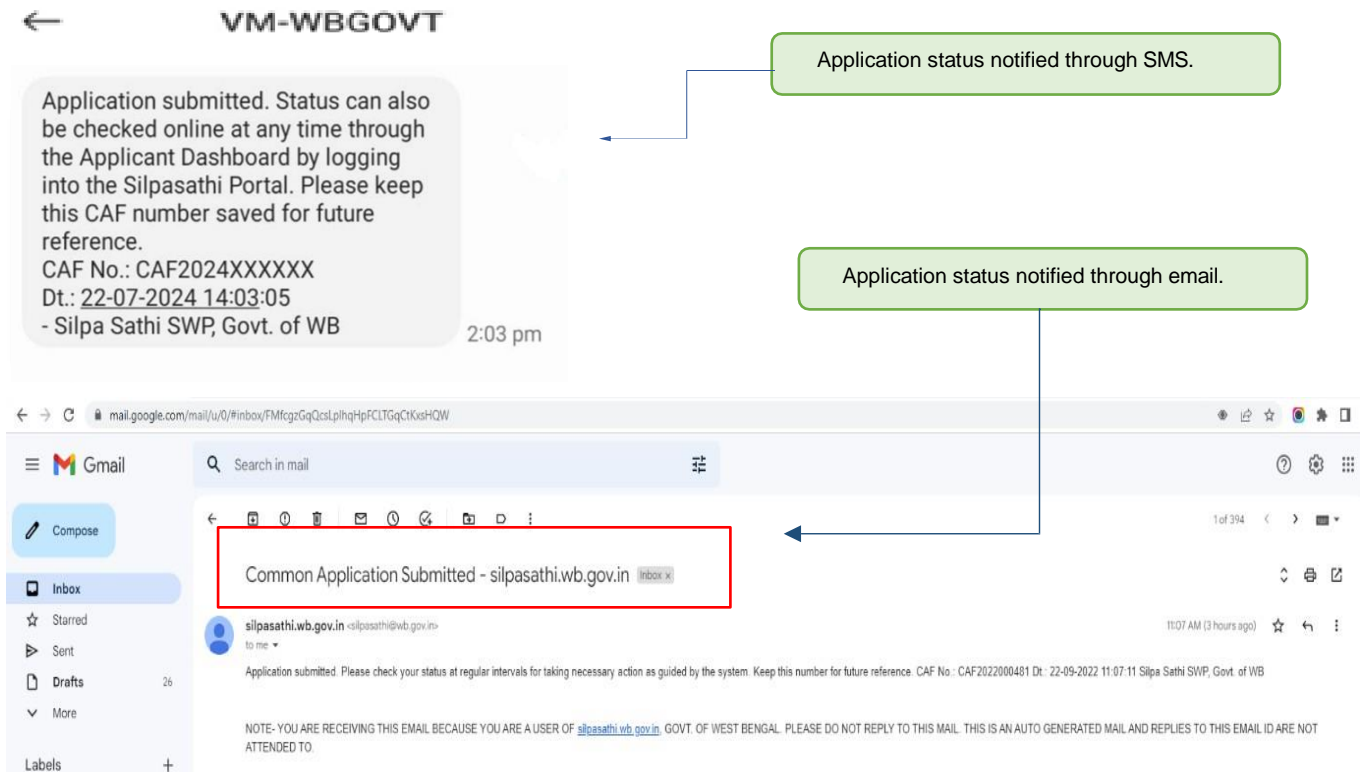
←
VM-WBGOVT

Application submitted. Status can also be checked online at any time through the Applicant Dashboard by logging into the Silpasathi Portal. Please keep this CAF number saved for future reference.
CAF No.: CAF2024XXXXXX
Dt.: 22-07-2024 14:03:05
- Silpa Sathi SWP, Govt. of WB
2:03 pm

Application status notified through SMS.

Application status notified through email.

mail.google.com/mail/u/0/#inbox/FMfcgzGqQcsLplhqHpFCLTGqCtKxsHQW

Gmail
Search in mail
Compose
Inbox
Starred
Sent
Drafts 26
More
Labels +

1 of 394

Common Application Submitted - silpasathi.wb.gov.in Inbox ×

silpasathi.wb.gov.in <silpasathi@wb.gov.in>
to me
11:07 AM (3 hours ago)

Application submitted. Please check your status at regular intervals for taking necessary action as guided by the system. Keep this number for future reference. CAF No.: CAF2022000481 Dt.: 22-09-2022 11:07:11 Silpa Sathi SWP, Govt. of WB

NOTE- YOU ARE RECEIVING THIS EMAIL BECAUSE YOU ARE A USER OF silpasathi.wb.gov.in, GOVT. OF WEST BENGAL. PLEASE DO NOT REPLY TO THIS MAIL. THIS IS AN AUTO GENERATED MAIL AND REPLIES TO THIS EMAIL ID ARE NOT ATTENDED TO.